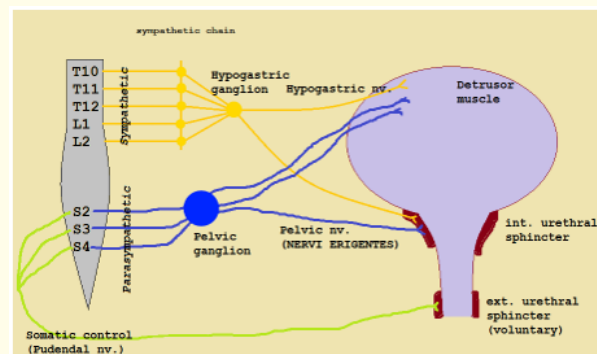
sympathetic chain

T10
T11
T12
L1
L2

Sympathetic

Hypogastric ganglion

Hypogastric nv.

Detrusor muscle

Parasympathetic

S2
S3
S4

Pelvic ganglion

Pelvic nv.
(NERVI ERIGENTES)

int. urethral sphincter

ext. urethral sphincter
(voluntary)

Somatic control
(Pudendal nv.)